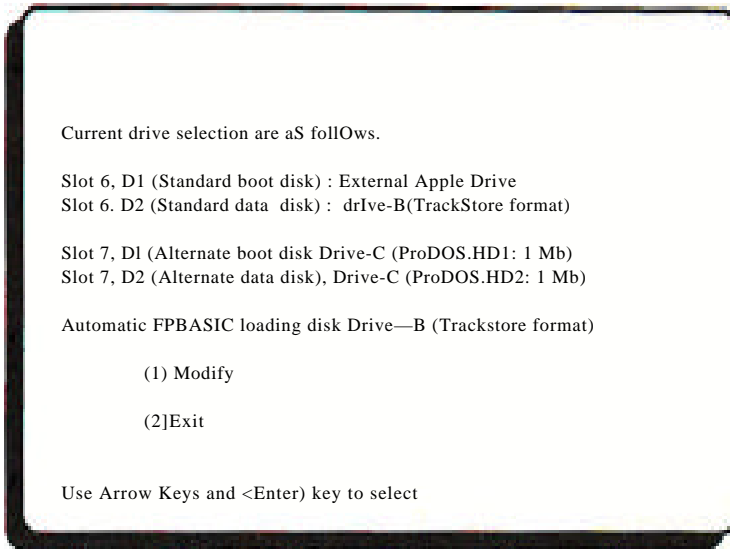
Current drive selection are aS follOws.

Slot 6, D1 (Standard boot disk) : External Apple Drive
Slot 6. D2 (Standard data disk) : drIve-B(TrackStore format)

Slot 7, Dl (Alternate boot disk Drive-C (ProDOS.HD1: 1 Mb)
Slot 7, D2 (Alternate data disk), Drive-C (ProDOS.HD2: 1 Mb)

Automatic FPBASIC loading disk Drive—B (Trackstore format)

(1) Modify

(2]Exit

Use Arrow Keys and <Enter) key to select